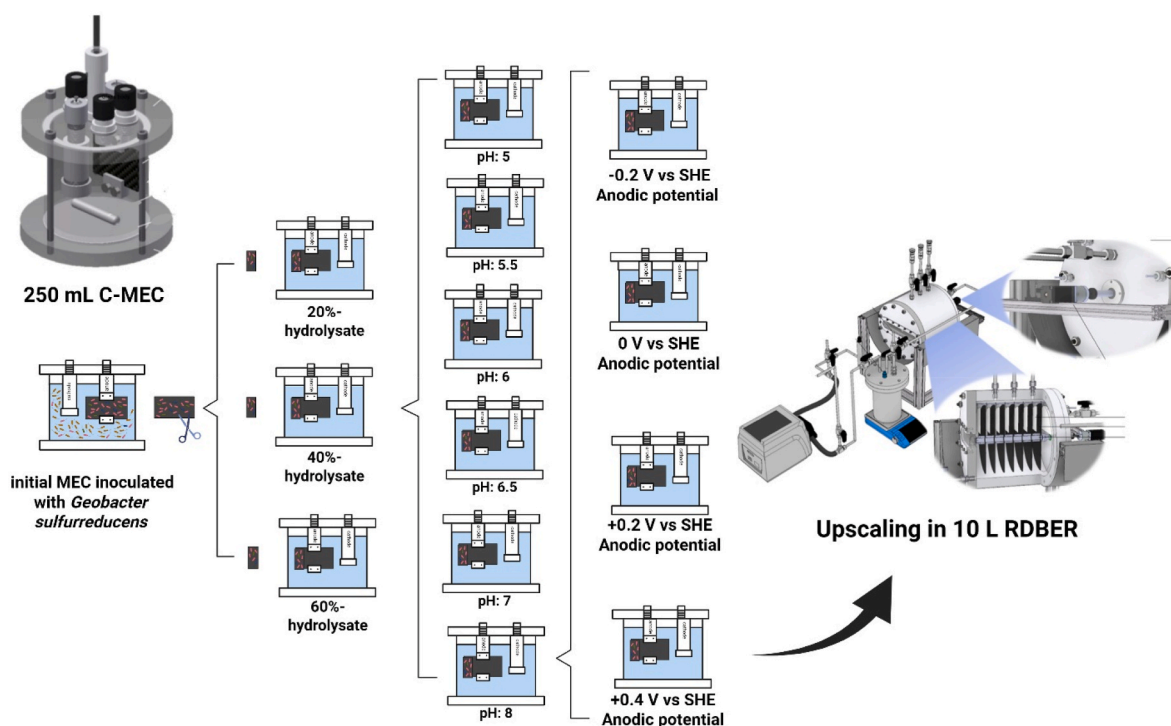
250 mL C-MEC

initial MEC inoculated with *Geobacter sulfurreducens*

20%-hydrolysate

40%-hydrolysate

60%-hydrolysate

pH: 5

pH: 5.5

pH: 6

pH: 6.5

pH: 7

pH: 8

-0.2 V vs SHE Anodic potential

0 V vs SHE Anodic potential

+0.2 V vs SHE Anodic potential

+0.4 V vs SHE Anodic potential

Upscaling in 10 L RDBER